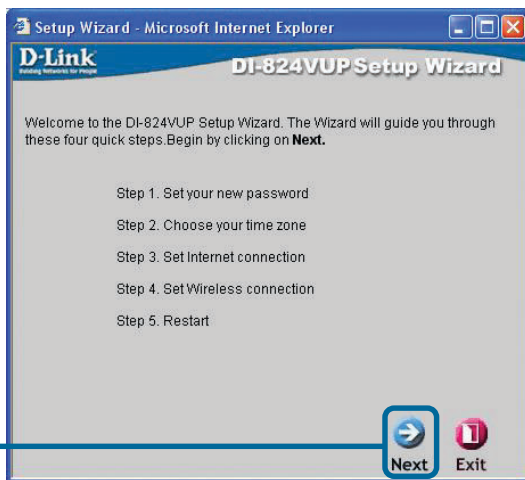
Setup Wizard - Microsoft Internet Explorer

D-Link
Building Networks for People

DI-824VUP Setup Wizard

Welcome to the DI-824VUP Setup Wizard. The Wizard will guide you through these four quick steps.Begin by clicking on **Next.**

Step 1. Set your new password

Step 2. Choose your time zone

Step 3. Set Internet connection

Step 4. Set Wireless connection

Step 5. Restart

Next

Exit